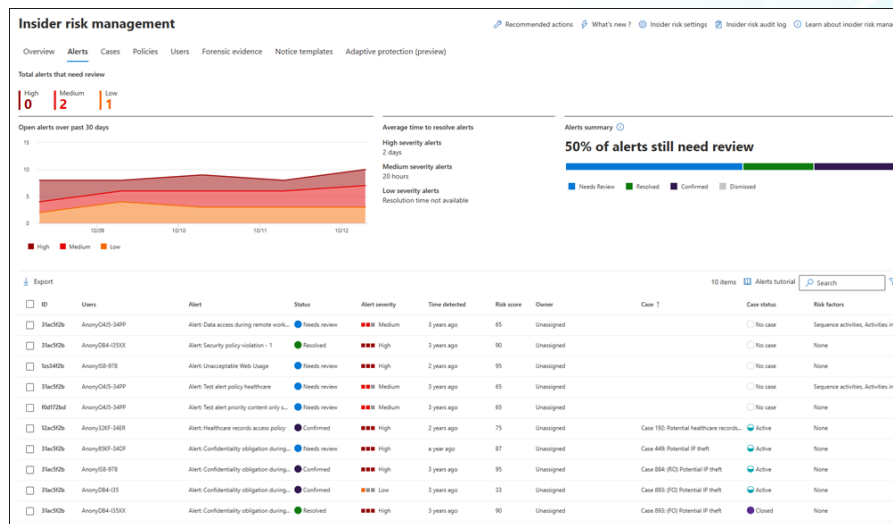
Insider risk management

Recommended actions   What's new ?   Insider risk settings   Insider risk audit log   Learn about insider risk mana

Overview   Alerts   Cases   Policies   Users   Forensic evidence   Notice templates   Adaptive protection (preview)

Total alerts that need review

High 0   Medium 2   Low 1

Open alerts over past 30 days

15
10
5
0

10/09   10/10   10/11   10/12

High   Medium   Low

Average time to resolve alerts

High severity alerts
2 days

Medium severity alerts
20 hours

Low severity alerts
Resolution time not available

Alerts summary

50% of alerts still need review

Needs Review   Resolved   Confirmed   Dismissed

Export

10 items   Alerts tutorial   Search

| ID | Users | Alert | Status | Alert severity | Time detected | Risk score | Owner | Case ↑ | Case status | Risk factors |
|---|---|---|---|---|---|---|---|---|---|---|
| 31ac5f2b | AnonyO4J5-34PP | Alert: Data access during remote work... | Needs review | Medium | 3 years ago | 65 | Unassigned | | No case | Sequence activities, Activities in |
| 31ac5f2b | AnonyD84-I35XX | Alert: Security policy violation - 1 | Resolved | High | 3 years ago | 90 | Unassigned | | No case | None |
| fzs34f2b | AnonyIS8-978 | Alert: Unacceptable Web Usage | Needs review | High | 2 years ago | 95 | Unassigned | | No case | None |
| 31ac5f2b | AnonyO4J5-34PP | Alert: Test alert policy healthcare | Needs review | Medium | 3 years ago | 65 | Unassigned | | No case | Sequence activities, Activities in |
| f0d1f2bd | AnonyO4J5-34PP | Alert: Test alert priority content only s... | Needs review | Medium | 3 years ago | 65 | Unassigned | | No case | None |
| f2ac5f2b | Anony32KF-34ER | Alert: Healthcare records access policy | Confirmed | High | 2 years ago | 75 | Unassigned | Case 192: Potential healthcare records... | Active | None |
| 31ac5f2b | Anony85KF-34DF | Alert: Confidentiality obligation during... | Needs review | High | a year ago | 87 | Unassigned | Case 449: Potential IP theft | Active | None |
| 31ac5f2b | AnonyIS8-978 | Alert: Confidentiality obligation during... | Confirmed | High | 3 years ago | 95 | Unassigned | Case 884: (RO) Potential IP theft | Active | None |
| 31ac5f2b | AnonyD84-I35 | Alert: Confidentiality obligation during... | Confirmed | Low | 3 years ago | 65 | Unassigned | Case 893: (FO) Potential IP theft | Active | None |
| 31ac5f2b | AnonyD84-I35XX | Alert: Confidentiality obligation during... | Resolved | High | 3 years ago | 90 | Unassigned | Case 893: (FO) Potential IP theft | Closed | None |